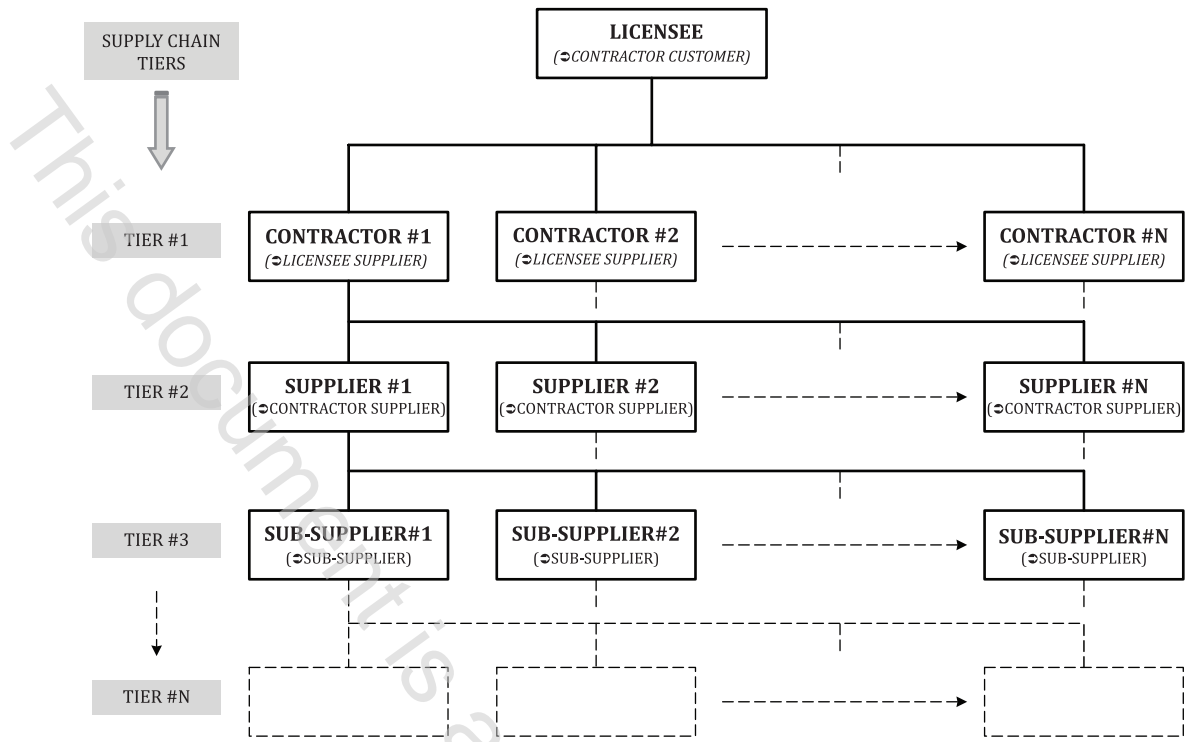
SUPPLY CHAIN TIERS

LICENSEE
(➲CONTRACTOR CUSTOMER)

TIER #1

CONTRACTOR #1
(➲LICENSEE SUPPLIER)

CONTRACTOR #2
(➲LICENSEE SUPPLIER)

CONTRACTOR #N
(➲LICENSEE SUPPLIER)

TIER #2

SUPPLIER #1
(➲CONTRACTOR SUPPLIER)

SUPPLIER #2
(➲CONTRACTOR SUPPLIER)

SUPPLIER #N
(➲CONTRACTOR SUPPLIER)

TIER #3

SUB-SUPPLIER#1
(➲SUB-SUPPLIER)

SUB-SUPPLIER#2
(➲SUB-SUPPLIER)

SUB-SUPPLIER#N
(➲SUB-SUPPLIER)

TIER #N

This document is a